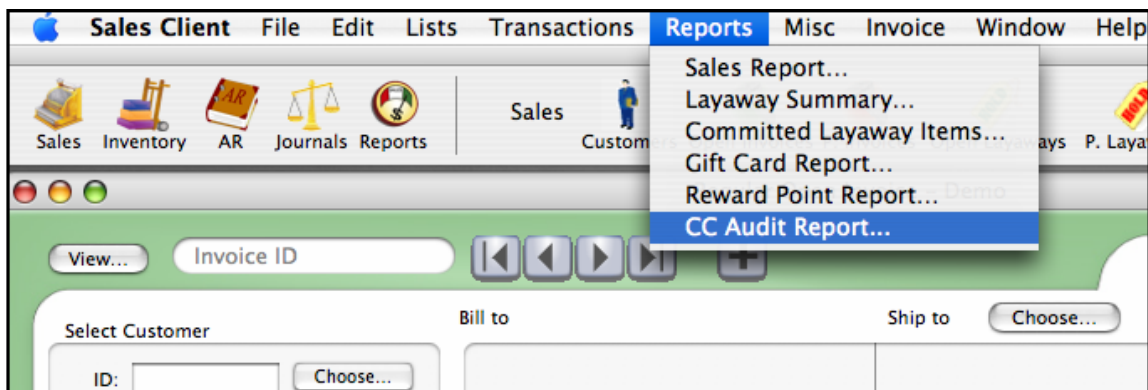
Sales Client File Edit Lists Transactions Reports Misc Invoice Window Help

Sales Inventory AR Journals Reports

Sales Custom

Sales Report...
Layaway Summary...
Committed Layaway Items...
Gift Card Report...
Reward Point Report...
CC Audit Report...

ays P. Laya

View...

Invoice ID

Select Customer

ID:

Choose...

Bill to

Ship to

Choose...